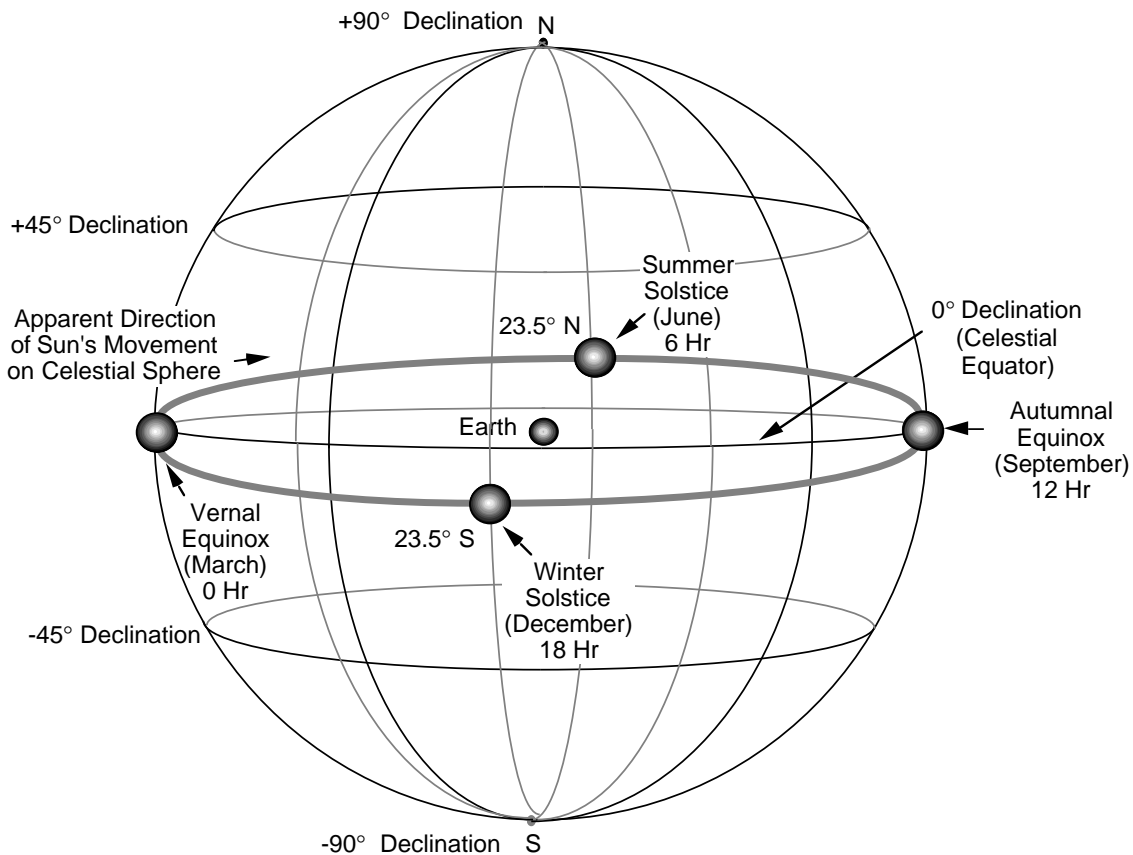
+90° Declination N

+45° Declination

Summer Solstice (June) 6 Hr

Apparent Direction of Sun's Movement on Celestial Sphere

23.5° N

0° Declination (Celestial Equator)

Earth

Autumnal Equinox (September) 12 Hr

Vernal Equinox (March) 0 Hr

23.5° S

Winter Solstice (December) 18 Hr

-45° Declination

-90° Declination S